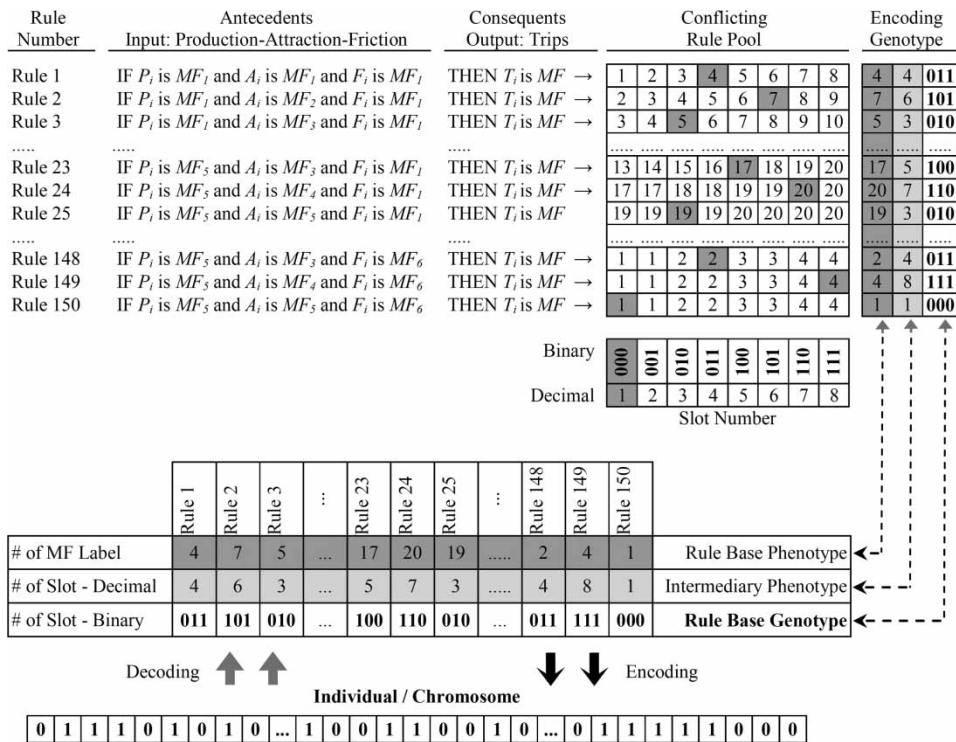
| Rule Number | Antecedents Input: Production-Attraction-Friction | Consequents Output: Trips | Conflicting Rule Pool | Encoding Genotype |
|---|---|---|---|---|
| Rule 1 | IF $P_i$ is $MF_1$ and $A_i$ is $MF_1$ and $F_i$ is $MF_1$ | THEN $T_i$ is $MF$ → | 1 2 3 4 5 6 7 8 | 4 4 011 |
| Rule 2 | IF $P_i$ is $MF_1$ and $A_i$ is $MF_2$ and $F_i$ is $MF_1$ | THEN $T_i$ is $MF$ → | 2 3 4 5 6 7 8 9 | 7 6 101 |
| Rule 3 | IF $P_i$ is $MF_1$ and $A_i$ is $MF_3$ and $F_i$ is $MF_1$ | THEN $T_i$ is $MF$ → | 3 4 5 6 7 8 9 10 | 5 3 010 |
| ..... | ..... | ..... | ..... | ..... |
| Rule 23 | IF $P_i$ is $MF_5$ and $A_i$ is $MF_3$ and $F_i$ is $MF_1$ | THEN $T_i$ is $MF$ → | 13 14 15 16 17 18 19 20 | 17 5 100 |
| Rule 24 | IF $P_i$ is $MF_5$ and $A_i$ is $MF_4$ and $F_i$ is $MF_1$ | THEN $T_i$ is $MF$ → | 17 17 18 18 19 19 20 20 | 20 7 110 |
| Rule 25 | IF $P_i$ is $MF_5$ and $A_i$ is $MF_5$ and $F_i$ is $MF_1$ | THEN $T_i$ is $MF$ | 19 19 19 19 20 20 20 20 | 19 3 010 |
| ..... | ..... | ..... | ..... | ..... |
| Rule 148 | IF $P_i$ is $MF_5$ and $A_i$ is $MF_3$ and $F_i$ is $MF_6$ | THEN $T_i$ is $MF$ → | 1 1 2 2 3 3 4 4 | 2 4 011 |
| Rule 149 | IF $P_i$ is $MF_5$ and $A_i$ is $MF_4$ and $F_i$ is $MF_6$ | THEN $T_i$ is $MF$ → | 1 1 2 2 3 3 4 4 | 4 8 111 |
| Rule 150 | IF $P_i$ is $MF_5$ and $A_i$ is $MF_5$ and $F_i$ is $MF_6$ | THEN $T_i$ is $MF$ → | 1 1 2 2 3 3 4 4 | 1 1 000 |

| Binary | 000 | 001 | 010 | 011 | 100 | 101 | 110 | 111 |
|---|---|---|---|---|---|---|---|---|
| Decimal | 1 | 2 | 3 | 4 | 5 | 6 | 7 | 8 |

Slot Number

| | Rule 1 | Rule 2 | Rule 3 | ... | Rule 23 | Rule 24 | Rule 25 | ... | Rule 148 | Rule 149 | Rule 150 | |
|---|---|---|---|---|---|---|---|---|---|---|---|---|
| # of MF Label | 4 | 7 | 5 | ... | 17 | 20 | 19 | ..... | 2 | 4 | 1 | Rule Base Phenotype |
| # of Slot - Decimal | 4 | 6 | 3 | ... | 5 | 7 | 3 | ..... | 4 | 8 | 1 | Intermediary Phenotype |
| # of Slot - Binary | 011 | 101 | 010 | ... | 100 | 110 | 010 | ... | 011 | 111 | 000 | Rule Base Genotype |

Decoding

Encoding

Individual / Chromosome

0 1 1 1 0 1 0 1 0 ... 1 0 0 1 1 0 0 1 0 ... 0 1 1 1 1 1 0 0 0